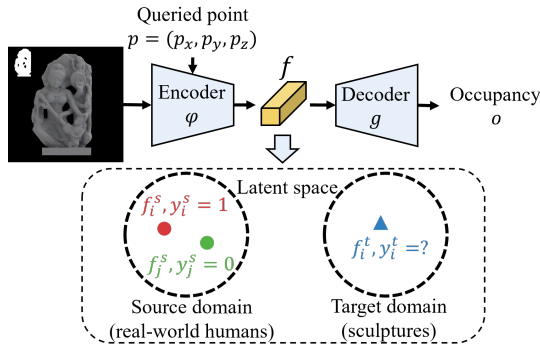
Queried point
$p = (p_x, p_y, p_z)$

Encoder
$\varphi$

$f$

Decoder
$g$

Occupancy
$o$

Latent space

$f_i^s, y_i^s = 1$

$f_j^s, y_j^s = 0$

$f_i^t, y_i^t = ?$

Source domain
(real-world humans)

Target domain
(sculptures)